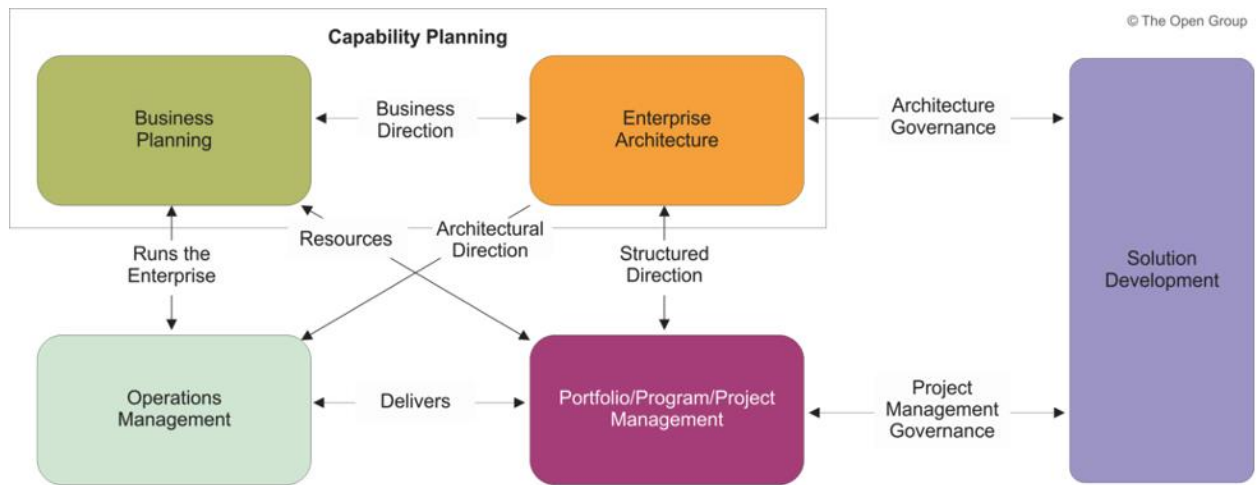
© The Open Group

Capability Planning

Business Planning

Business Direction

Enterprise Architecture

Architecture Governance

Solution Development

Runs the Enterprise

Resources

Architectural Direction

Structured Direction

Operations Management

Delivers

Portfolio/Program/Project Management

Project Management Governance